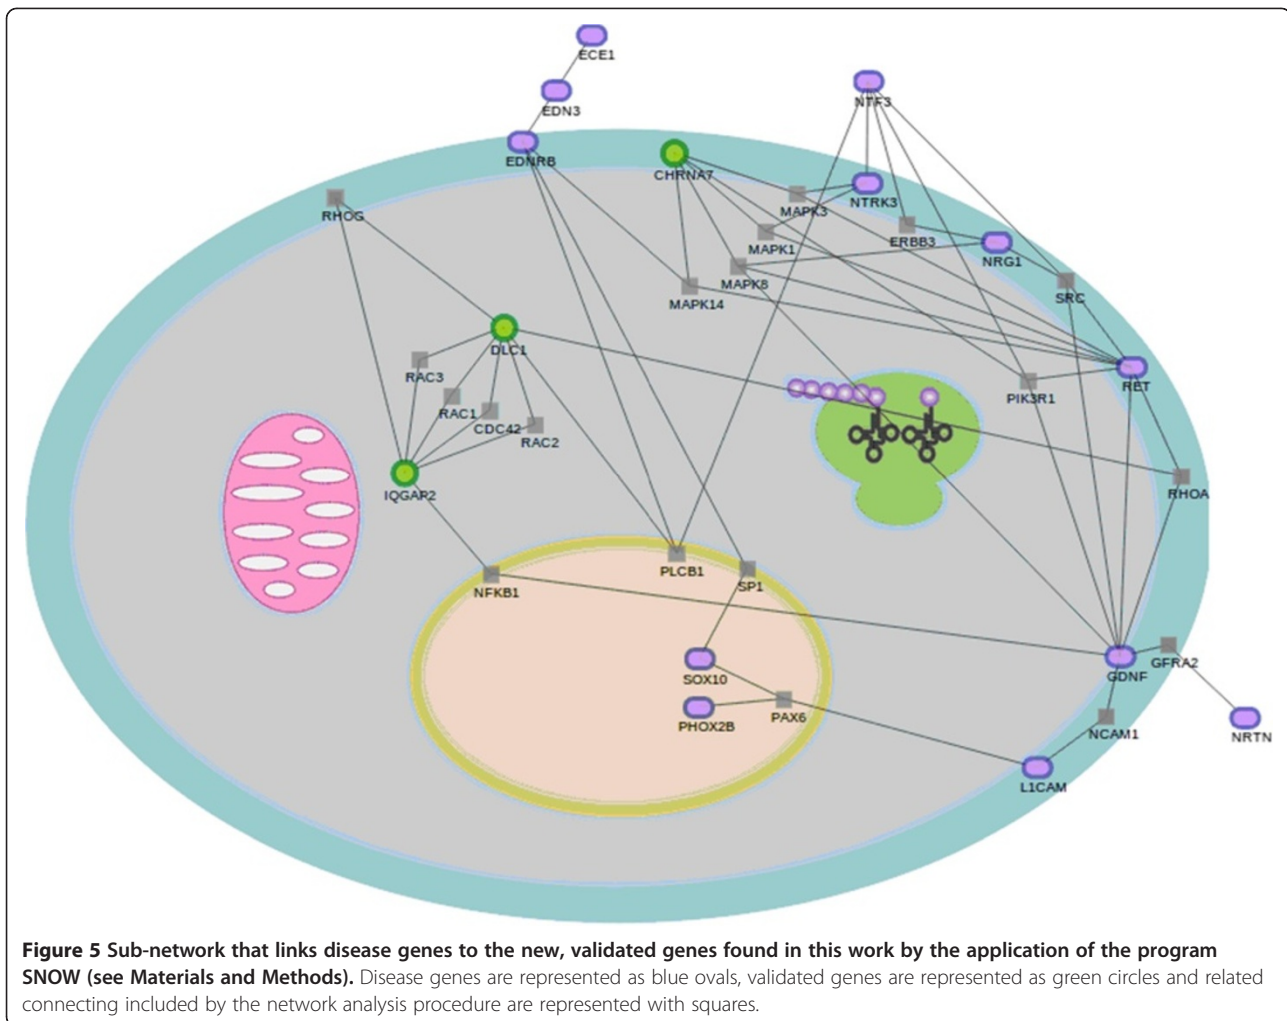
ECE1
EDN3
EDNRB
CHRNA7
NTF3
NTRK3
MAPK3
ERBB3
NRG1
MAPK1
MAPK8
MAPK14
SRC
RHOG
DLC1
RAC3
RAC1
CDC42
RAC2
IQGAP2
RET
PIK3R1
RHOA
NFKB1
PLCB1
SP1
SOX10
PHOX2B
PAX6
GDNF
GFRA2
NRTN
NCAM1
L1CAM

**Figure 5 Sub-network that links disease genes to the new, validated genes found in this work by the application of the program SNOW (see Materials and Methods).** Disease genes are represented as blue ovals, validated genes are represented as green circles and related connecting included by the network analysis procedure are represented with squares.